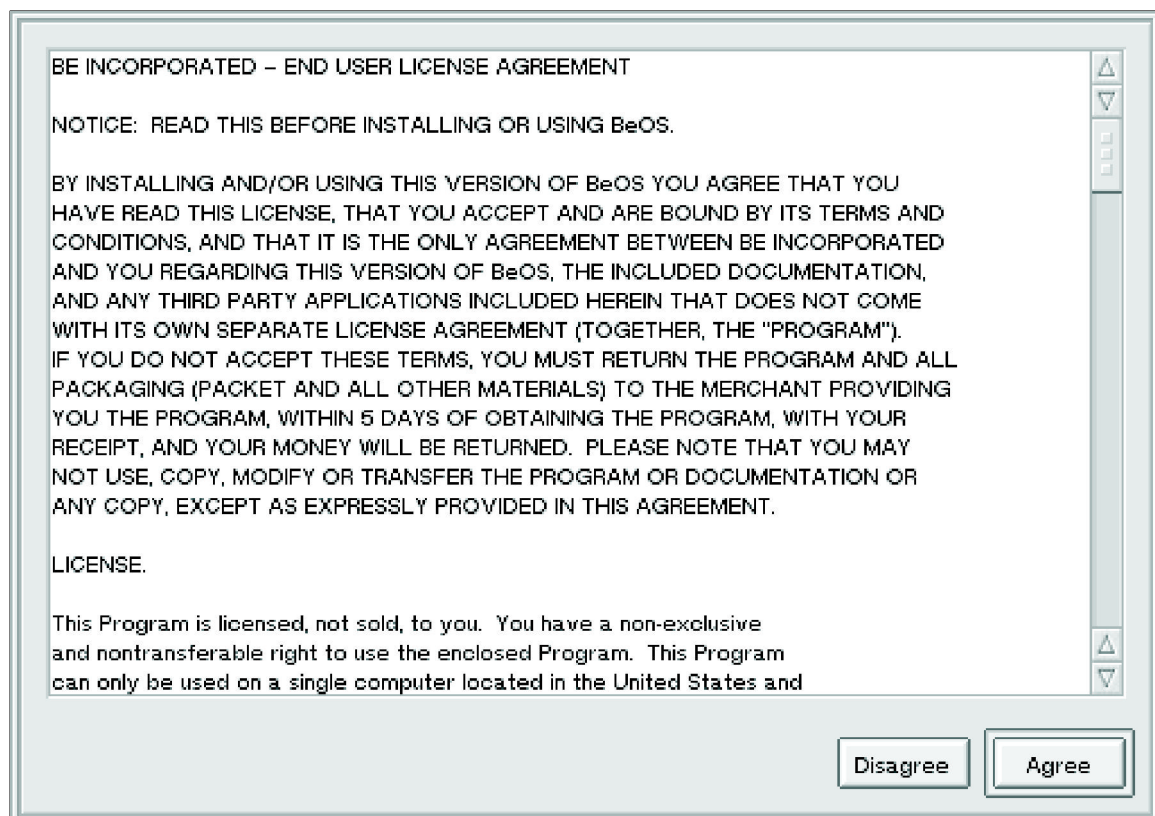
BE INCORPORATED – END USER LICENSE AGREEMENT

NOTICE: READ THIS BEFORE INSTALLING OR USING BeOS.

BY INSTALLING AND/OR USING THIS VERSION OF BeOS YOU AGREE THAT YOU HAVE READ THIS LICENSE, THAT YOU ACCEPT AND ARE BOUND BY ITS TERMS AND CONDITIONS, AND THAT IT IS THE ONLY AGREEMENT BETWEEN BE INCORPORATED AND YOU REGARDING THIS VERSION OF BeOS, THE INCLUDED DOCUMENTATION, AND ANY THIRD PARTY APPLICATIONS INCLUDED HEREIN THAT DOES NOT COME WITH ITS OWN SEPARATE LICENSE AGREEMENT (TOGETHER, THE "PROGRAM"). IF YOU DO NOT ACCEPT THESE TERMS, YOU MUST RETURN THE PROGRAM AND ALL PACKAGING (PACKET AND ALL OTHER MATERIALS) TO THE MERCHANT PROVIDING YOU THE PROGRAM, WITHIN 5 DAYS OF OBTAINING THE PROGRAM, WITH YOUR RECEIPT, AND YOUR MONEY WILL BE RETURNED. PLEASE NOTE THAT YOU MAY NOT USE, COPY, MODIFY OR TRANSFER THE PROGRAM OR DOCUMENTATION OR ANY COPY, EXCEPT AS EXPRESSLY PROVIDED IN THIS AGREEMENT.

LICENSE.

This Program is licensed, not sold, to you. You have a non-exclusive and nontransferable right to use the enclosed Program. This Program can only be used on a single computer located in the United States and

Disagree

Agree